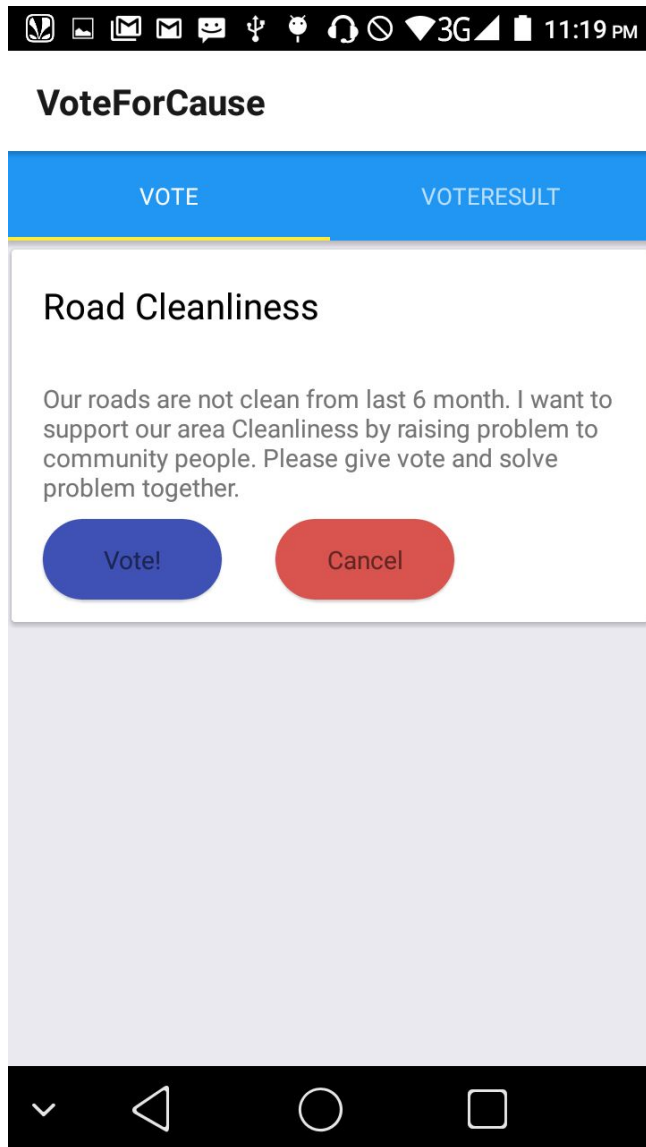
3G 11:19 PM

VoteForCause

VOTE
VOTERESULT

Road Cleanliness

Our roads are not clean from last 6 month. I want to support our area Cleanliness by raising problem to community people. Please give vote and solve problem together.

Vote!
Cancel